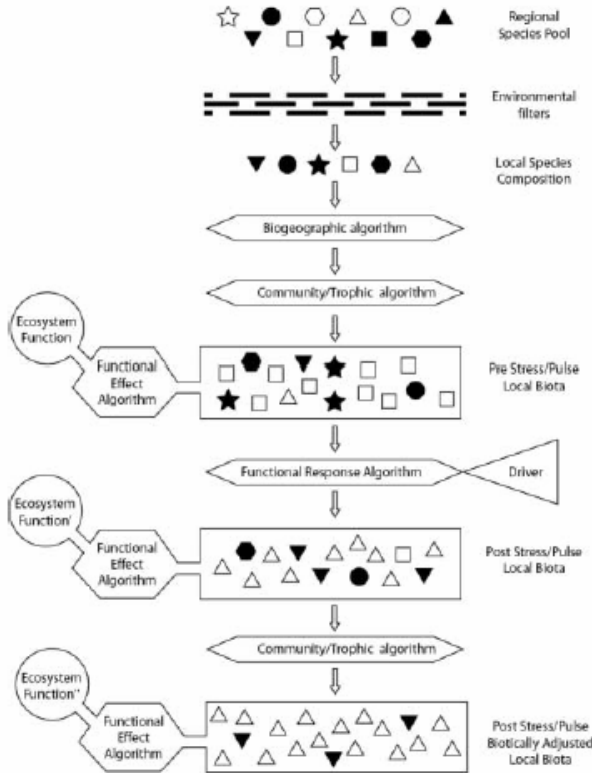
Regional Species Pool

Environmental filters

Local Species Composition

Biogeographic algorithm

Community/Trophic algorithm

Ecosystem Function

Functional Effect Algorithm

Pre Stress/Pulse Local Biota

Functional Response Algorithm

Driver

Ecosystem Function'

Functional Effect Algorithm

Post Stress/Pulse Local Biota

Community/Trophic algorithm

Ecosystem Function''

Functional Effect Algorithm

Post Stress/Pulse Biotically Adjusted Local Biota